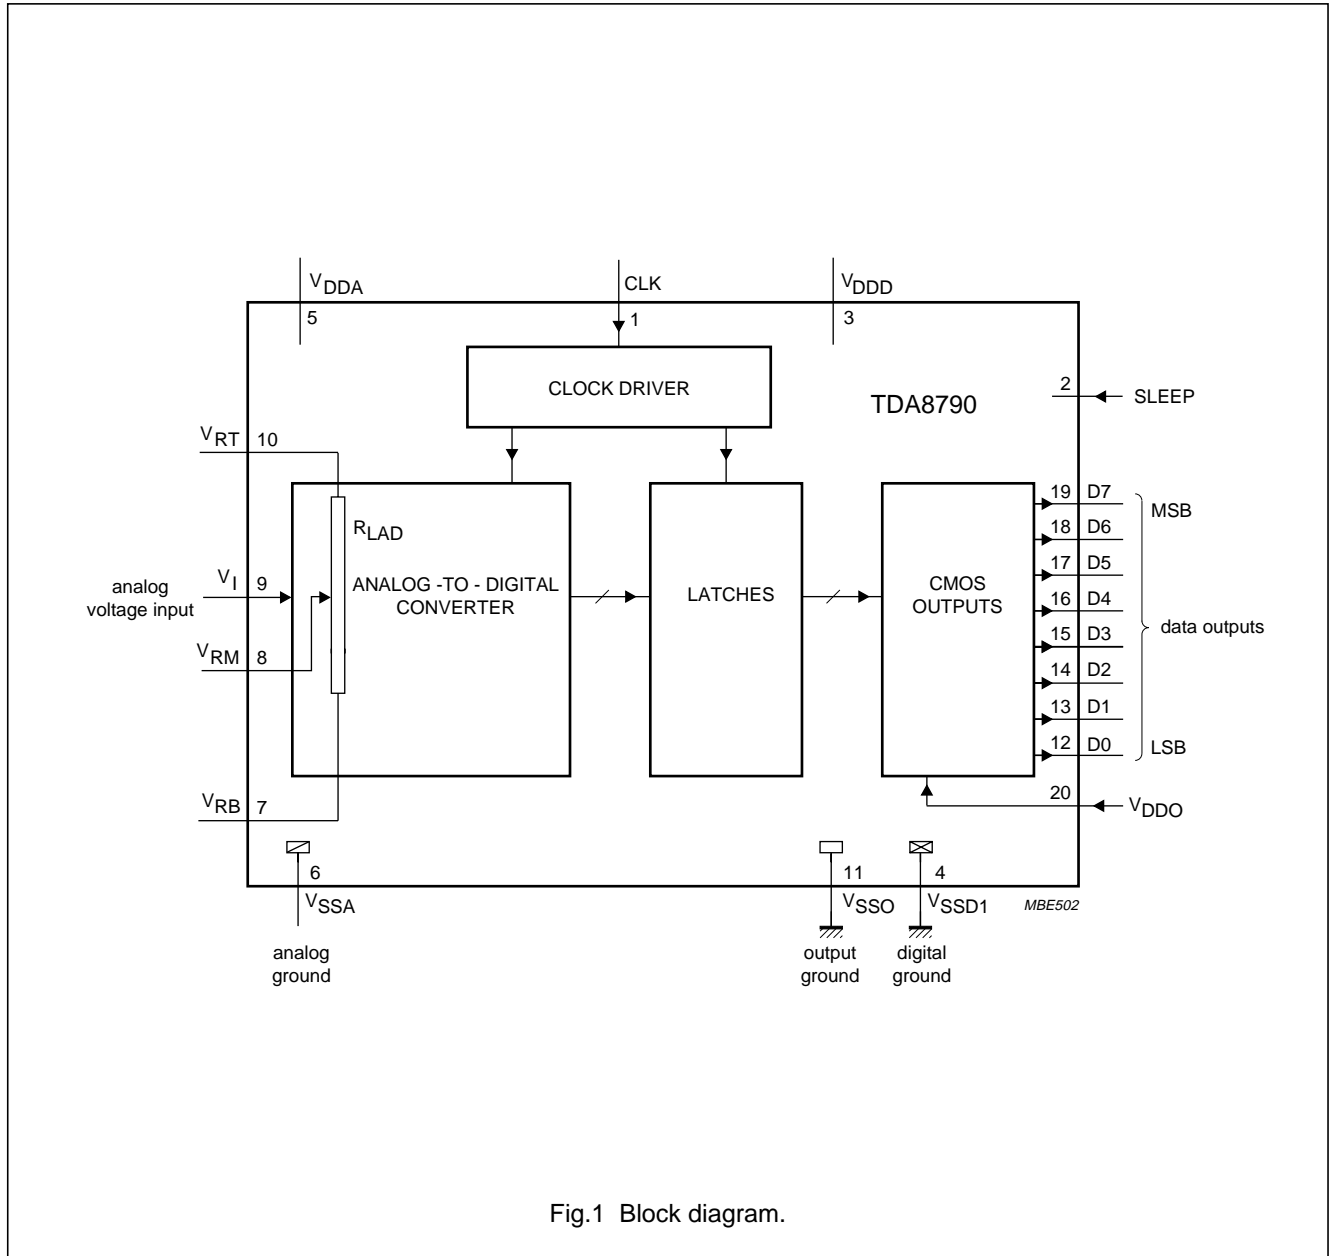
$V_{DDA}$
5
CLK
1
$V_{DDD}$
3

CLOCK DRIVER

TDA8790

2
SLEEP

$V_{RT}$ 10

$R_{LAD}$

analog voltage input
$V_I$ 9

ANALOG -TO - DIGITAL CONVERTER

LATCHES

CMOS OUTPUTS

$V_{RM}$ 8

$V_{RB}$ 7

19 D7
18 D6
17 D5
16 D4
15 D3
14 D2
13 D1
12 D0

MSB
data outputs
LSB

20
$V_{DDO}$

6
$V_{SSA}$
analog ground

11
$V_{SSO}$
output ground

4
$V_{SSD1}$
digital ground

MBE502

Fig.1 Block diagram.